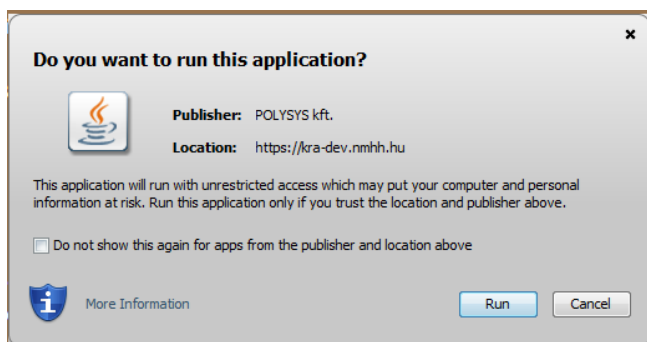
×

Do you want to run this application?

Publisher: POLYSYS kft.

Location: https://kra-dev.nmhh.hu

This application will run with unrestricted access which may put your computer and personal information at risk. Run this application only if you trust the location and publisher above.

Do not show this again for apps from the publisher and location above

More Information

Run

Cancel